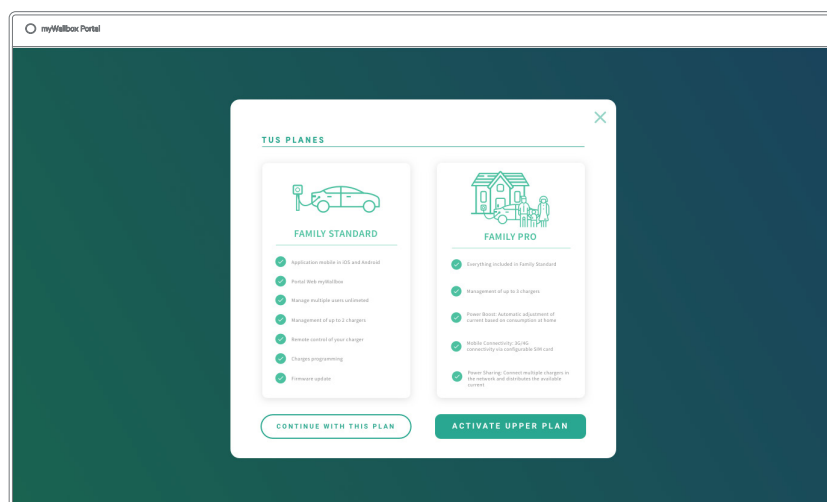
myWallbox Portal

TUS PLANES

FAMILY STANDARD

Application mobile in iOS and Android

Portal Web myWallbox

Manage multiple users unlimited

Management of up to 2 chargers

Remote control of your charger

Charges programming

Firmware update

FAMILY PRO

Everything included in Family Standard

Management of up to 3 chargers

Power Boost: Automatic adjustment of current based on consumption at home

Mobile Connectivity: 3G/4G connectivity via configurable SIM card

Power Sharing: Connect multiple chargers in the network and distributes the available current

CONTINUE WITH THIS PLAN

ACTIVATE UPPER PLAN